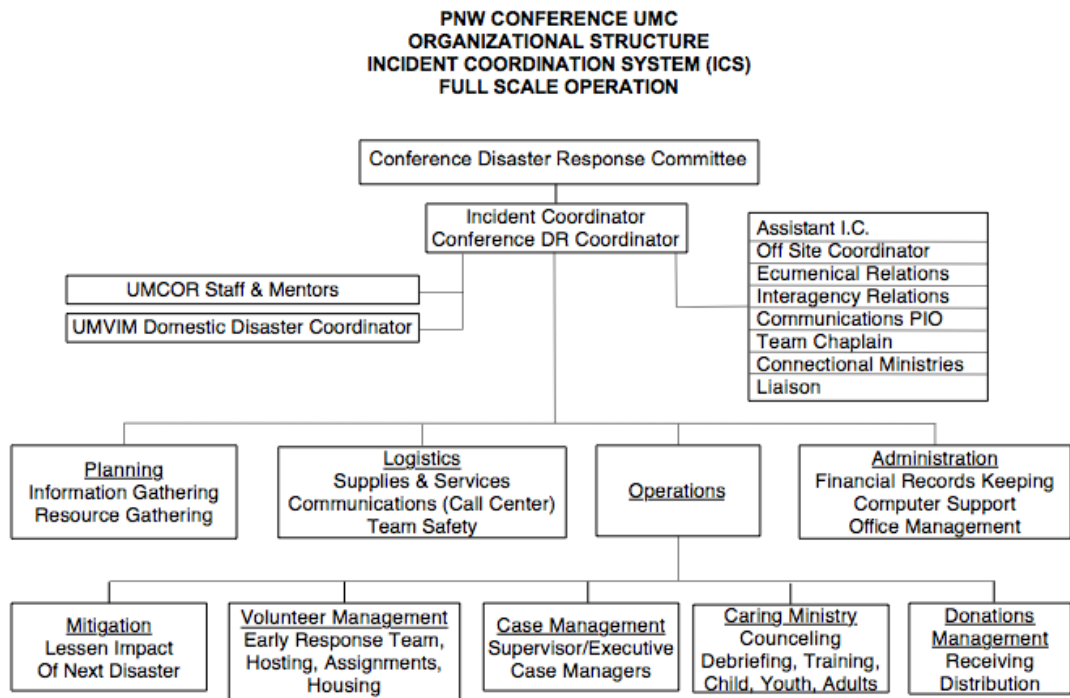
PNW CONFERENCE UMC
ORGANIZATIONAL STRUCTURE
INCIDENT COORDINATION SYSTEM (ICS)
FULL SCALE OPERATION

Conference Disaster Response Committee

Incident Coordinator
Conference DR Coordinator

Assistant I.C.
Off Site Coordinator
Ecumenical Relations
Interagency Relations
Communications PIO
Team Chaplain
Connectional Ministries
Liaison

UMCOR Staff & Mentors

UMVIM Domestic Disaster Coordinator

Planning
Information Gathering
Resource Gathering

Logistics
Supplies & Services
Communications (Call Center)
Team Safety

Operations

Administration
Financial Records Keeping
Computer Support
Office Management

Mitigation
Lessen Impact
Of Next Disaster

Volunteer Management
Early Response Team,
Hosting, Assignments,
Housing

Case Management
Supervisor/Executive
Case Managers

Caring Ministry
Counceling
Debriefing, Training,
Child, Youth, Adults

Donations
Management
Receiving
Distribution